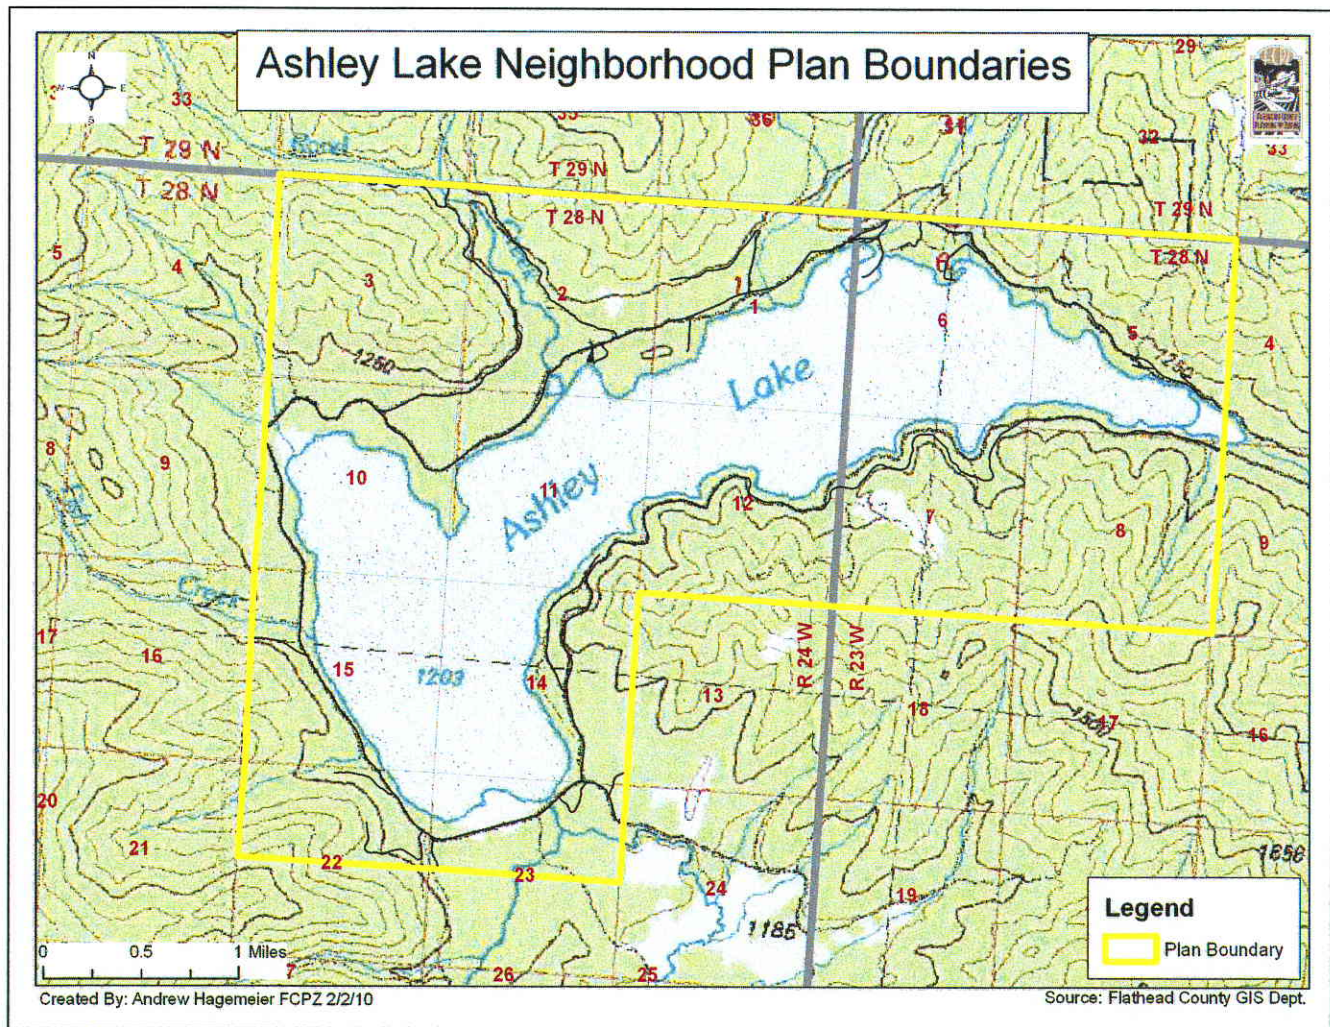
Ashley Lake Neighborhood Plan Boundaries

N
W E
S

33
35
36
31
32
29
33
T 29 N
T 28 N
Road
T 29 N
T 28 N
T 29 N
T 28 N
5
4
3
2
1
6
6
5
4
1250
1250
Ashley Lake
8
9
10
11
12
7
8
9
Creek
17
16
15
1203
14
13
R 24 W
R 23 W
18
1547
17
16
20
21
22
23
24
19
1856
1185
26
25
7

0 0.5 1 Miles

Legend
Plan Boundary

Created By: Andrew Hagemeier FCPZ 2/2/10
Source: Flathead County GIS Dept.